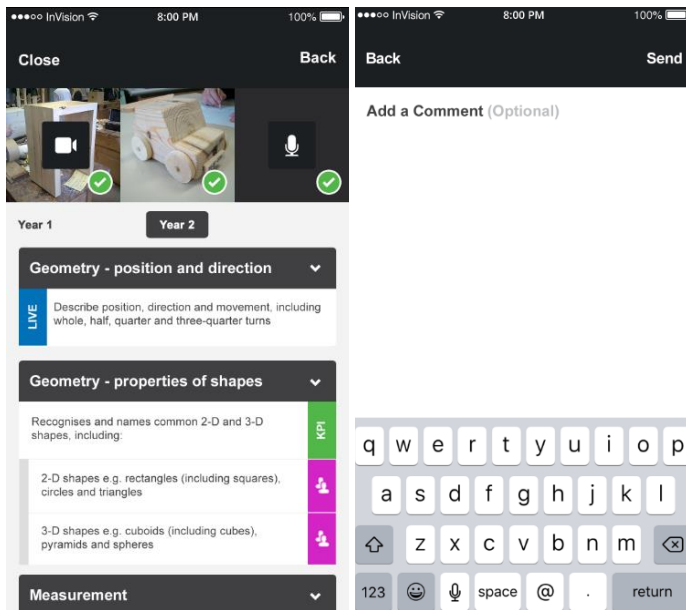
●●●○○ InVision 8:00 PM 100%

Close Back

Year 1 Year 2

Geometry - position and direction

LIVE Describe position, direction and movement, including whole, half, quarter and three-quarter turns

Geometry - properties of shapes

Recognises and names common 2-D and 3-D shapes, including: KPI

2-D shapes e.g. rectangles (including squares), circles and triangles

3-D shapes e.g. cuboids (including cubes), pyramids and spheres

Measurement

●●●○○ InVision 8:00 PM 100%

Back Send

Add a Comment (Optional)

q w e r t y u i o p
a s d f g h j k l
z x c v b n m
123 space @ . return